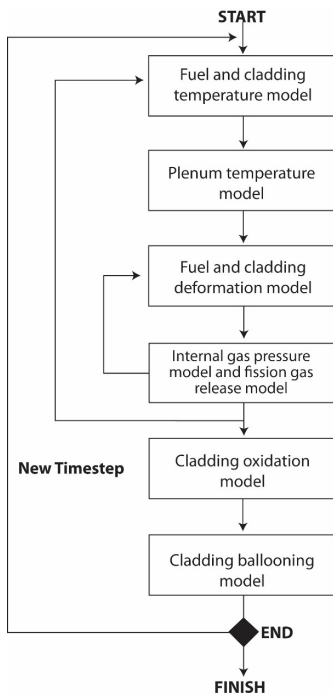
START

Fuel and cladding temperature model

Plenum temperature model

Fuel and cladding deformation model

Internal gas pressure model and fission gas release model

New Timestep

Cladding oxidation model

Cladding ballooning model

END

FINISH